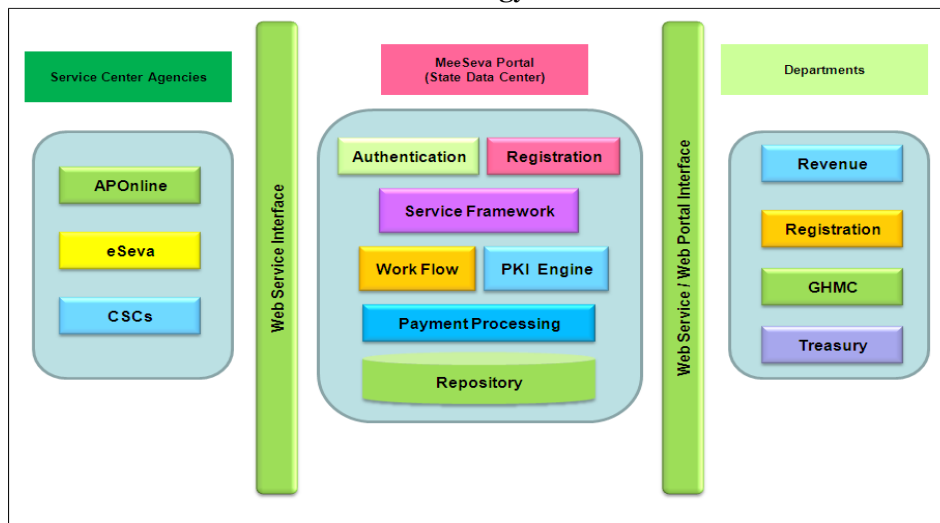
Service Center Agencies

APOnline

eSeva

CSCs

Web Service Interface

MeeSeva Portal
(State Data Center)

Authentication

Registration

Service Framework

Work Flow

PKI Engine

Payment Processing

Repository

Web Service / Web Portal Interface

Departments

Revenue

Registration

GHMC

Treasury